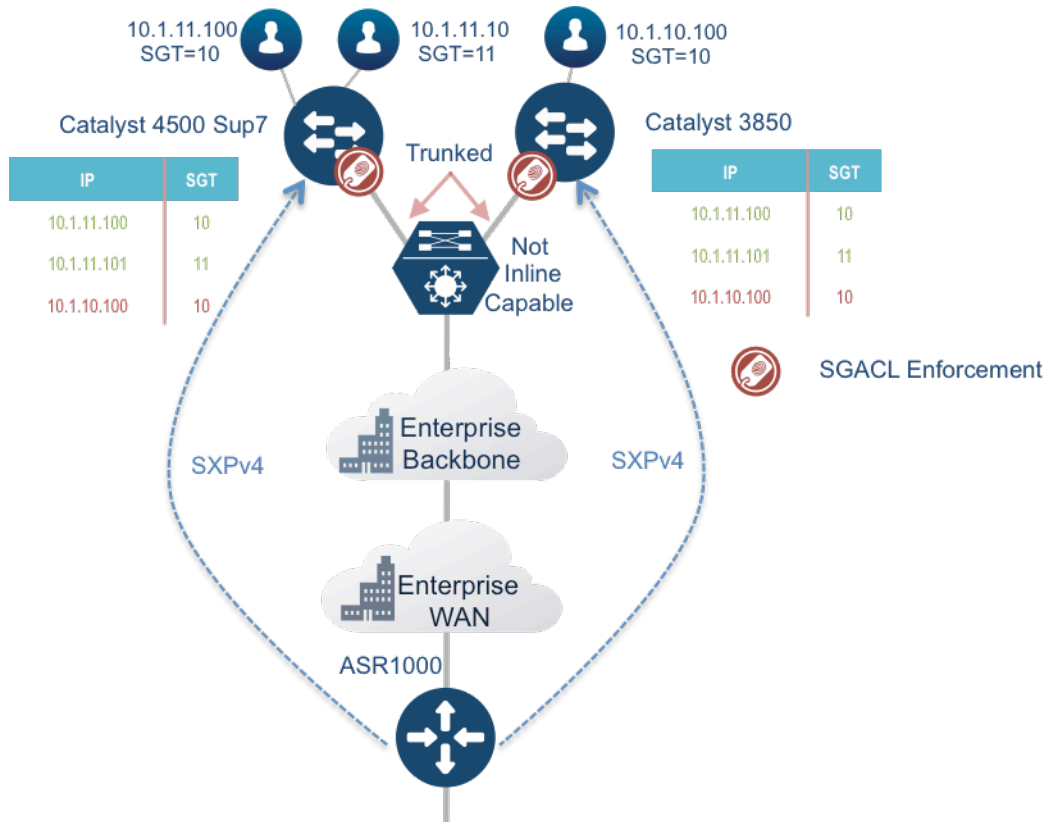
10.1.11.100
SGT=10

10.1.11.10
SGT=11

10.1.10.100
SGT=10

Catalyst 4500 Sup7

Catalyst 3850

Trunked

| IP | SGT |
|---|---|
| 10.1.11.100 | 10 |
| 10.1.11.101 | 11 |
| 10.1.10.100 | 10 |

| IP | SGT |
|---|---|
| 10.1.11.100 | 10 |
| 10.1.11.101 | 11 |
| 10.1.10.100 | 10 |

Not Inline Capable

SGACL Enforcement

Enterprise Backbone

SXPv4

SXPv4

Enterprise WAN

ASR1000